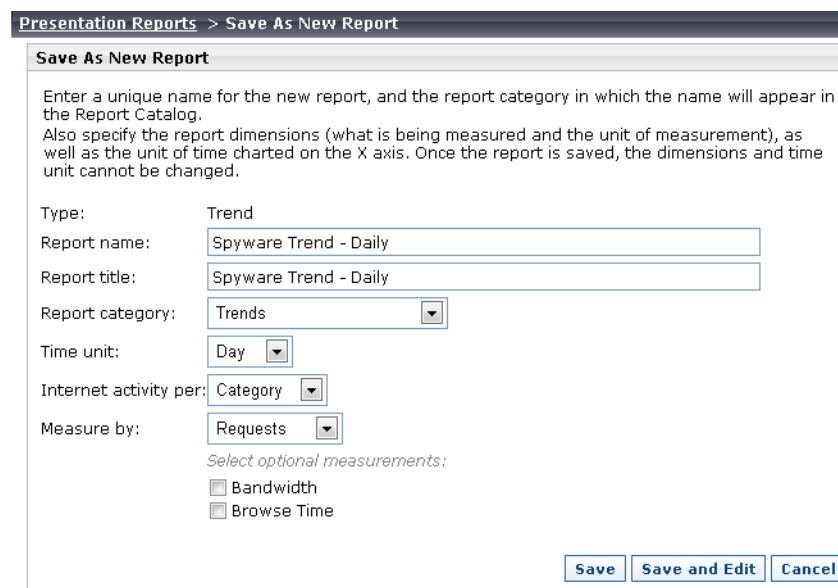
Presentation Reports > Save As New Report

Save As New Report

Enter a unique name for the new report, and the report category in which the name will appear in the Report Catalog.
Also specify the report dimensions (what is being measured and the unit of measurement), as well as the unit of time charted on the X axis. Once the report is saved, the dimensions and time unit cannot be changed.

Type: Trend
Report name: Spyware Trend - Daily
Report title: Spyware Trend - Daily
Report category: Trends
Time unit: Day
Internet activity per: Category
Measure by: Requests
Select optional measurements:
Bandwidth
Browse Time

Save | Save and Edit | Cancel